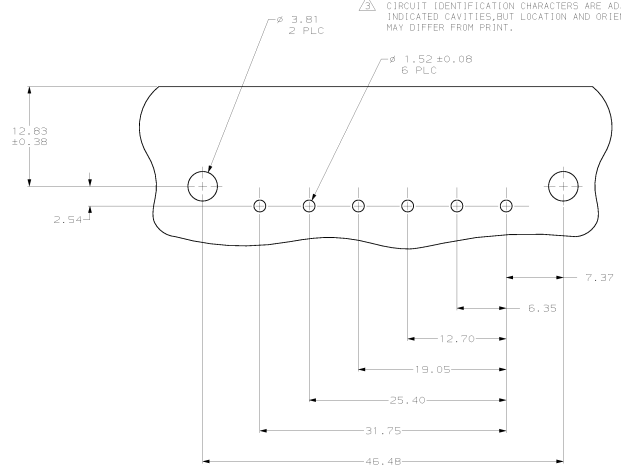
3 CIRCUIT IDENTIFICATION CHARACTERS ARE AD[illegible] INDICATED CAVITIES,BUT LOCATION AND ORIE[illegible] MAY DIFFER FROM PRINT.

ø 3.81
2 PLC

ø 1.52 ±0.08
6 PLC

12.83
±0.38

2.54

7.37

6.35

12.70

19.05

25.40

31.75

46.48